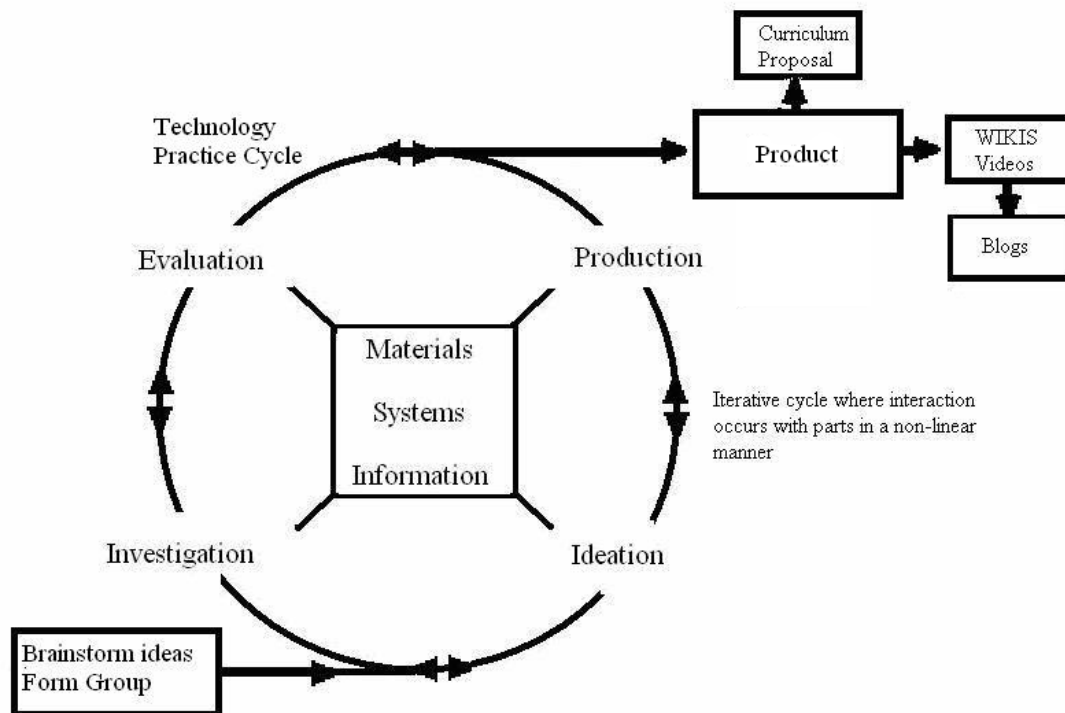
Curriculum Proposal

Technology Practice Cycle

Product

WIKIS Videos

Blogs

Evaluation

Production

Materials

Systems

Information

Iterative cycle where interaction occurs with parts in a non-linear manner

Investigation

Ideation

Brainstorm ideas Form Group